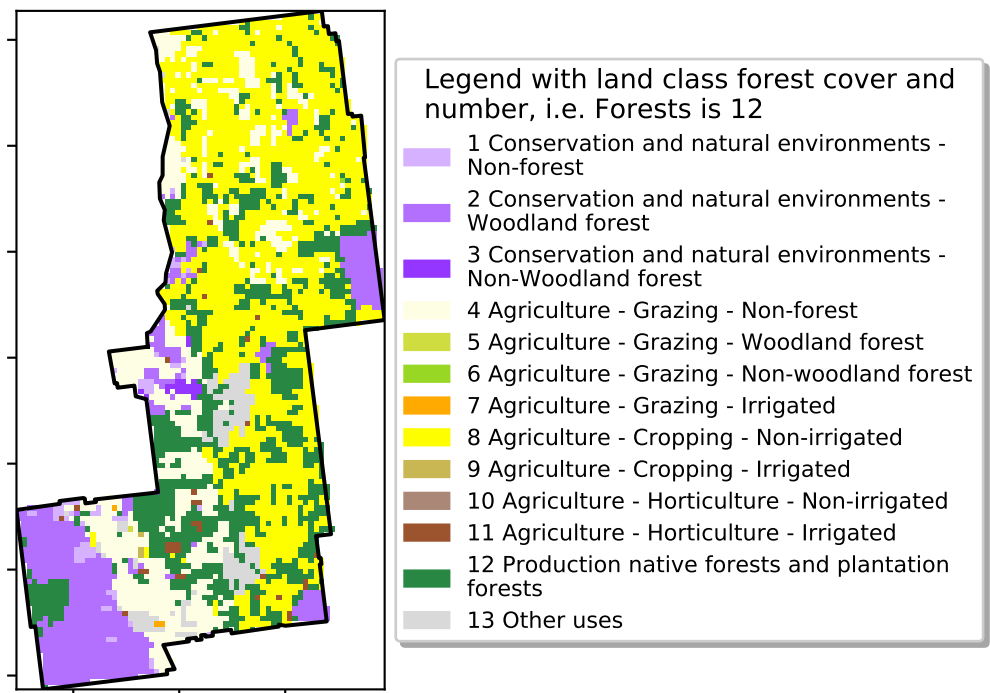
Legend with land class forest cover and number, i.e. Forests is 12

1 Conservation and natural environments - Non-forest
2 Conservation and natural environments - Woodland forest
3 Conservation and natural environments - Non-Woodland forest
4 Agriculture - Grazing - Non-forest
5 Agriculture - Grazing - Woodland forest
6 Agriculture - Grazing - Non-woodland forest
7 Agriculture - Grazing - Irrigated
8 Agriculture - Cropping - Non-irrigated
9 Agriculture - Cropping - Irrigated
10 Agriculture - Horticulture - Non-irrigated
11 Agriculture - Horticulture - Irrigated
12 Production native forests and plantation forests
13 Other uses